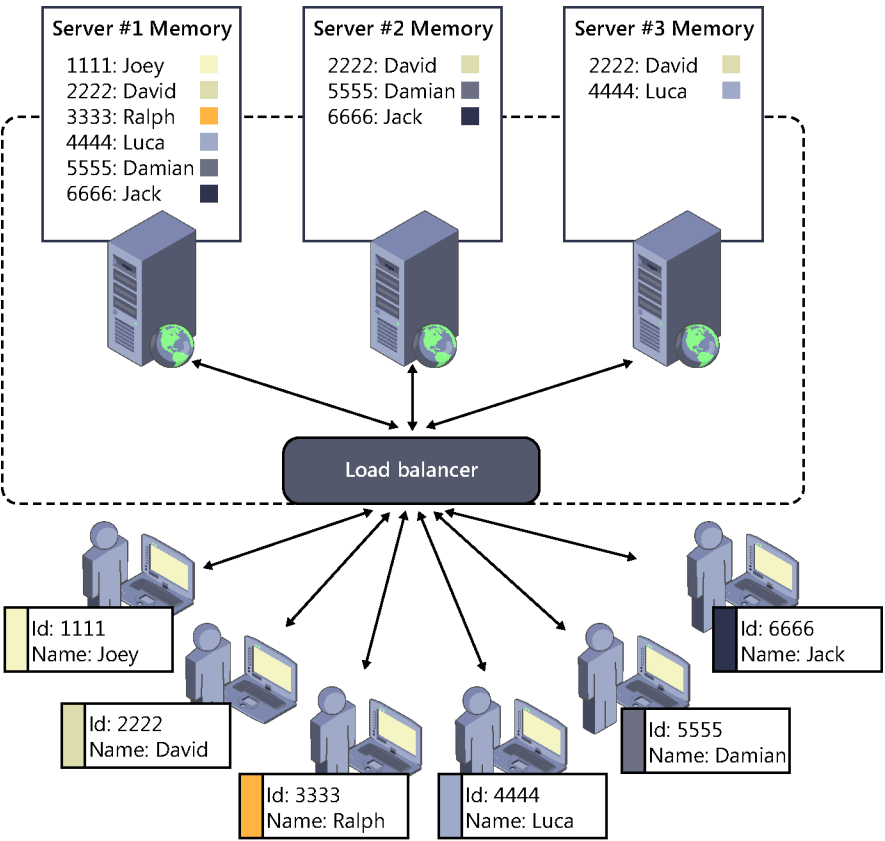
Server #1 Memory
1111: Joey
2222: David
3333: Ralph
4444: Luca
5555: Damian
6666: Jack

Server #2 Memory
2222: David
5555: Damian
6666: Jack

Server #3 Memory
2222: David
4444: Luca

Load balancer

Id: 1111
Name: Joey

Id: 2222
Name: David

Id: 3333
Name: Ralph

Id: 4444
Name: Luca

Id: 5555
Name: Damian

Id: 6666
Name: Jack